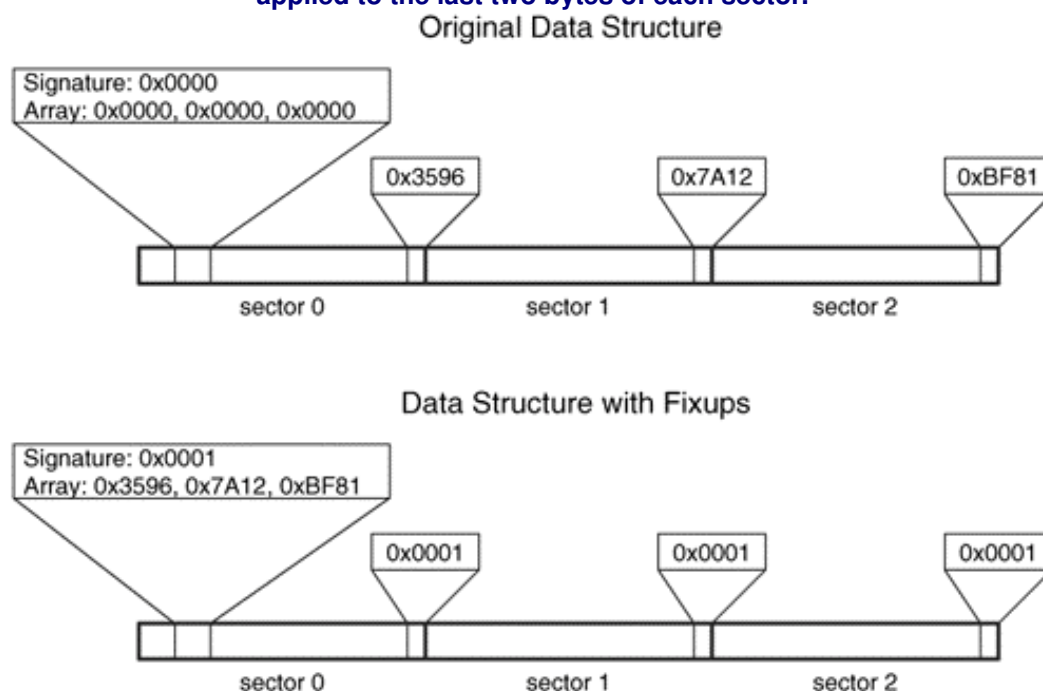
applied to the last two bytes of each sector.

Original Data Structure

Signature: 0x0000
Array: 0x0000, 0x0000, 0x0000

0x3596

0x7A12

0xBF81

sector 0

sector 1

sector 2

Data Structure with Fixups

Signature: 0x0001
Array: 0x3596, 0x7A12, 0xBF81

0x0001

0x0001

0x0001

sector 0

sector 1

sector 2